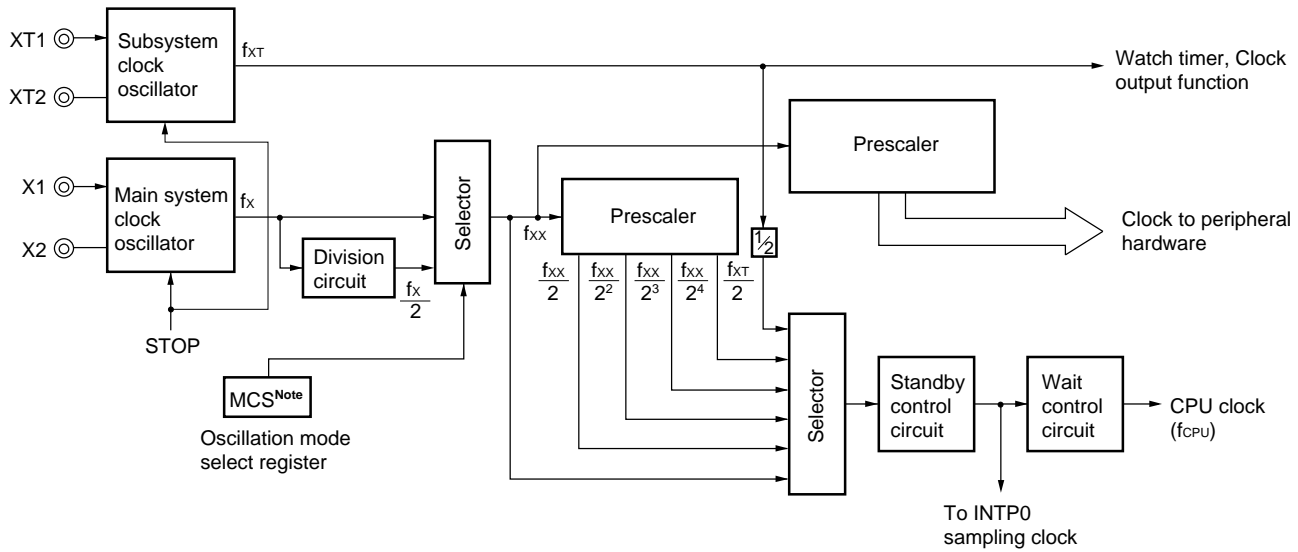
XT1

XT2

Subsystem clock oscillator

$f_{XT}$

Watch timer, Clock output function

X1

X2

Main system clock oscillator

$f_X$

Selector

Prescaler

Prescaler

$f_{XX}$

$\frac{1}{2}$

Clock to peripheral hardware

Division circuit

$\frac{f_X}{2}$

$\frac{f_{XX}}{2}$ $\frac{f_{XX}}{2^2}$ $\frac{f_{XX}}{2^3}$ $\frac{f_{XX}}{2^4}$ $\frac{f_{XT}}{2}$

STOP

MCS$^{Note}$

Oscillation mode select register

Selector

Standby control circuit

Wait control circuit

CPU clock ($f_{CPU}$)

To INTP0 sampling clock